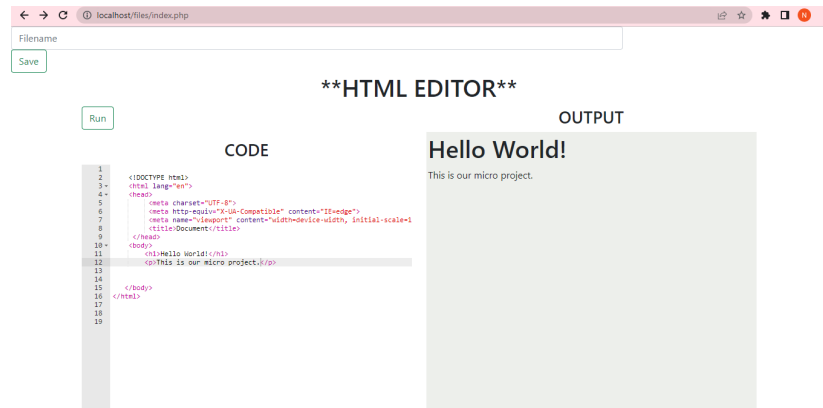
localhost/files/index.php

N

Filename

Save

**HTML EDITOR**

Run

OUTPUT

CODE

1
2 <!DOCTYPE html>
3 <html lang="en">
4 <head>
5 <meta charset="UTF-8">
6 <meta http-equiv="X-UA-Compatible" content="IE=edge">
7 <meta name="viewport" content="width=device-width, initial-scale=1
8 <title>Document</title>
9 </head>
10 <body>
11 <h1>Hello World!</h1>
12 <p>This is our micro project.</p>
13
14
15 </body>
16 </html>
17
18
19

Hello World!

This is our micro project.